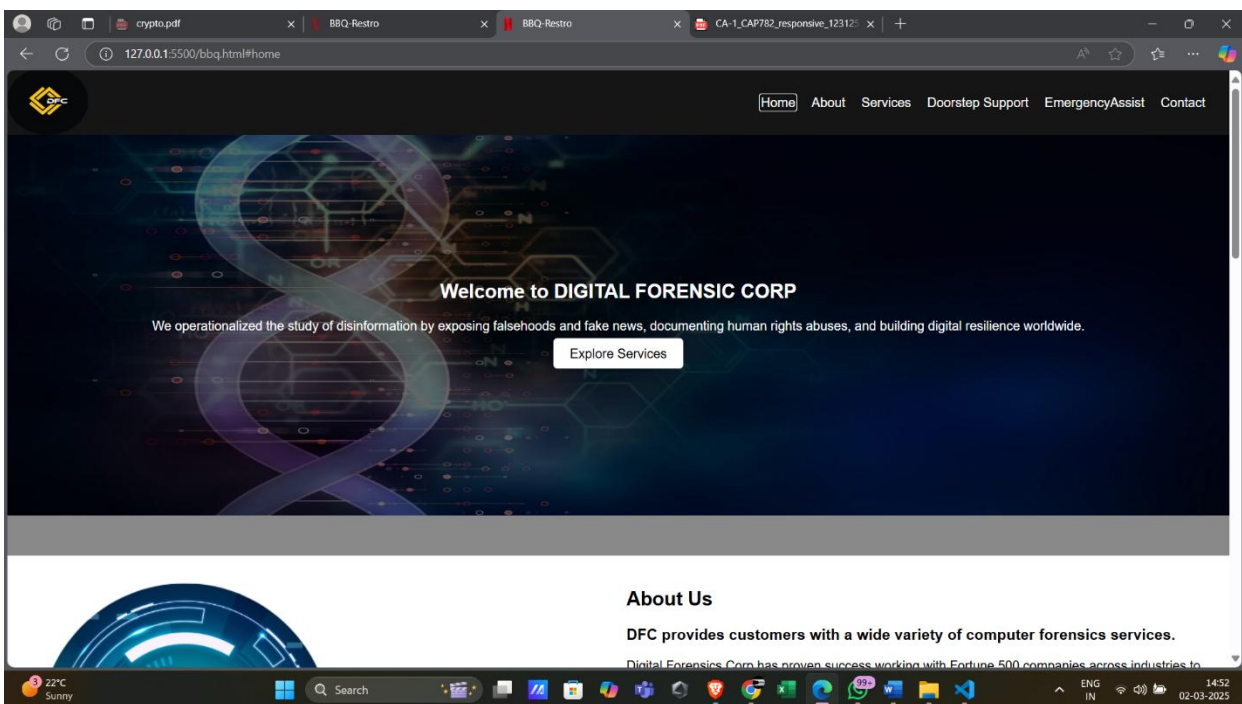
crypto.pdf
BBQ-Restro
BBQ-Restro
CA-1_CAP782_responsive_12312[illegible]
127.0.0.1:5500/bbq.html#home

DFC

Home About Services Doorstep Support EmergencyAssist Contact

Welcome to DIGITAL FORENSIC CORP

We operationalized the study of disinformation by exposing falsehoods and fake news, documenting human rights abuses, and building digital resilience worldwide.

Explore Services

About Us

DFC provides customers with a wide variety of computer forensics services.

Digital Forensics Corp has proven success working with Fortune 500 companies across industries to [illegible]

22°C
Sunny
Search
99+
ENG
IN
14:52
02-03-2025